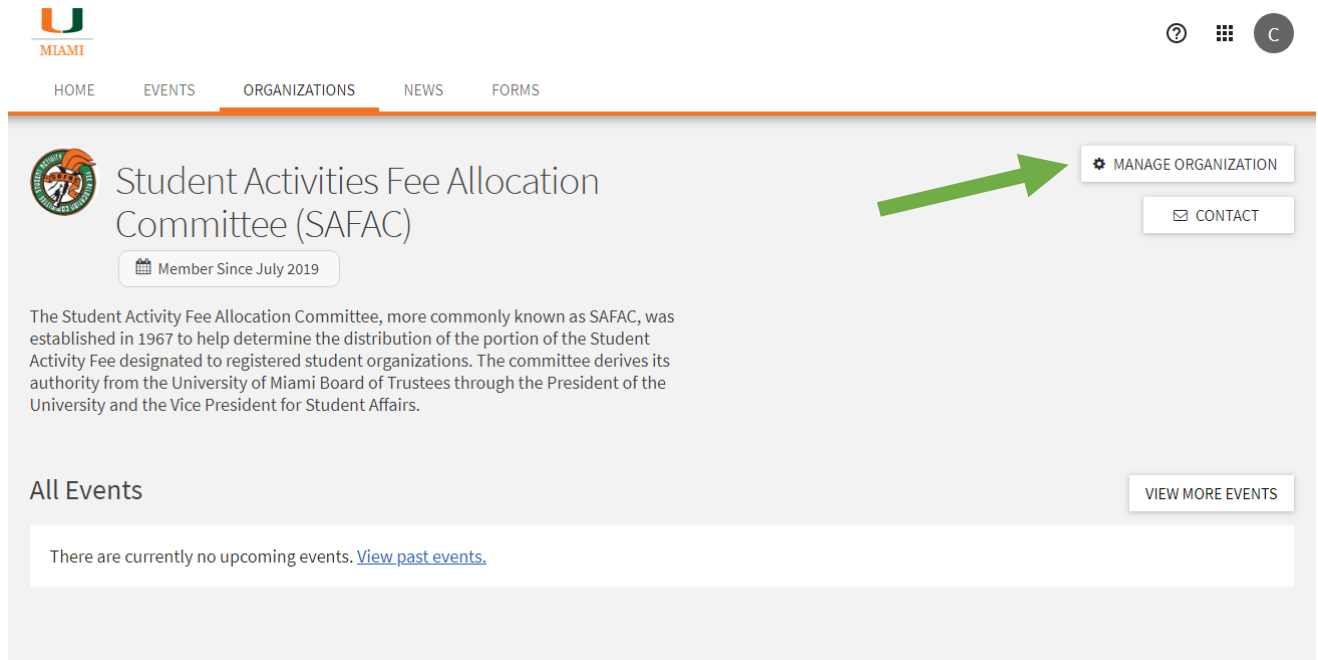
U
MIAMI

C

HOME EVENTS ORGANIZATIONS NEWS FORMS

Student Activities Fee Allocation Committee (SAFAC)

Member Since July 2019

MANAGE ORGANIZATION

CONTACT

The Student Activity Fee Allocation Committee, more commonly known as SAFAC, was established in 1967 to help determine the distribution of the portion of the Student Activity Fee designated to registered student organizations. The committee derives its authority from the University of Miami Board of Trustees through the President of the University and the Vice President for Student Affairs.

All Events

VIEW MORE EVENTS

There are currently no upcoming events. View past events.